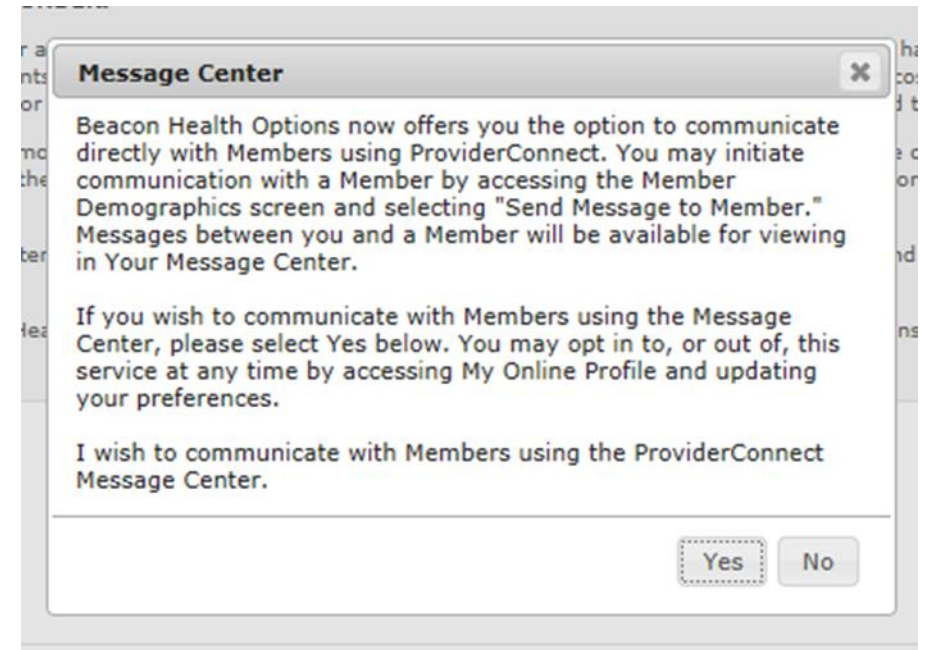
Message Center

Beacon Health Options now offers you the option to communicate directly with Members using ProviderConnect. You may initiate communication with a Member by accessing the Member Demographics screen and selecting "Send Message to Member." Messages between you and a Member will be available for viewing in Your Message Center.

If you wish to communicate with Members using the Message Center, please select Yes below. You may opt in to, or out of, this service at any time by accessing My Online Profile and updating your preferences.

I wish to communicate with Members using the ProviderConnect Message Center.

Yes No